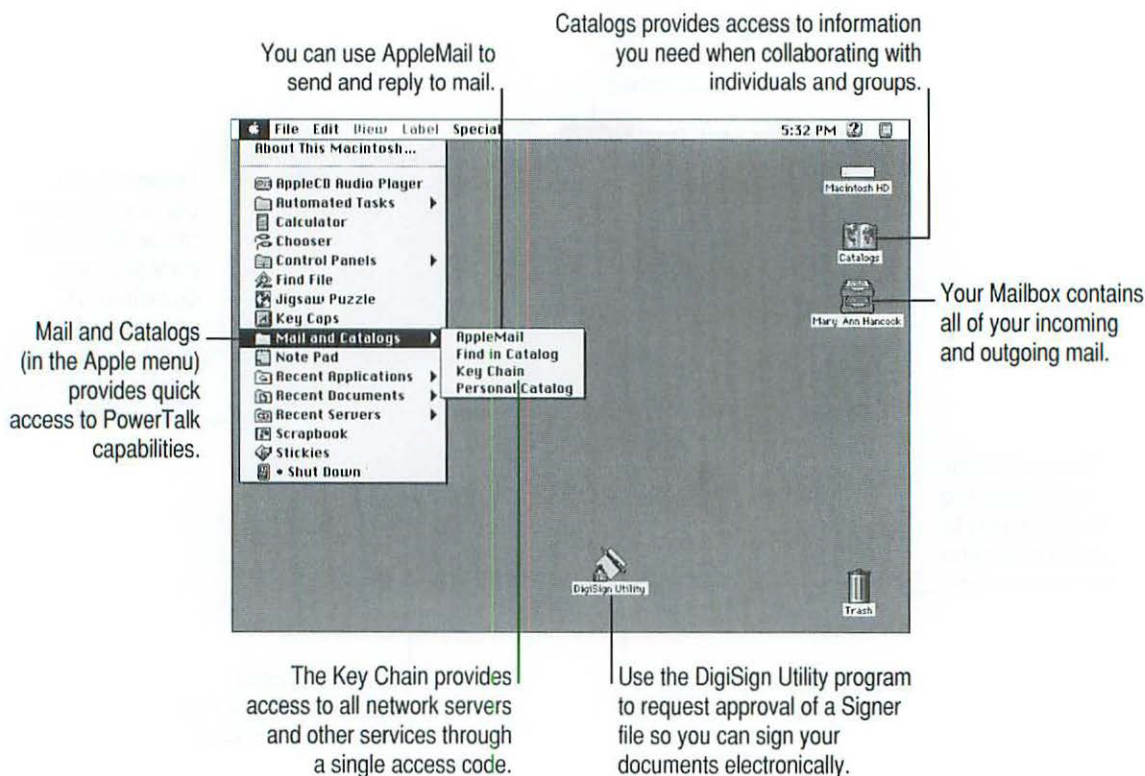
You can use AppleMail to send and reply to mail.

Catalogs provides access to information you need when collaborating with individuals and groups.

File Edit View Label Special

5:32 PM

About This Macintosh...

AppleCD Audio Player
Automated Tasks
Calculator
Chooser
Control Panels
Find File
Jigsaw Puzzle
Key Caps
Mail and Catalogs
Note Pad
Recent Applications
Recent Documents
Recent Servers
Scrapbook
Stickies
• Shut Down

AppleMail
Find in Catalog
Key Chain
Personal Catalog

Macintosh HD

Catalogs

Mary Ann Hancock

DigiSign Utility

Trash

Mail and Catalogs (in the Apple menu) provides quick access to PowerTalk capabilities.

Your Mailbox contains all of your incoming and outgoing mail.

The Key Chain provides access to all network servers and other services through a single access code.

Use the DigiSign Utility program to request approval of a Signer file so you can sign your documents electronically.